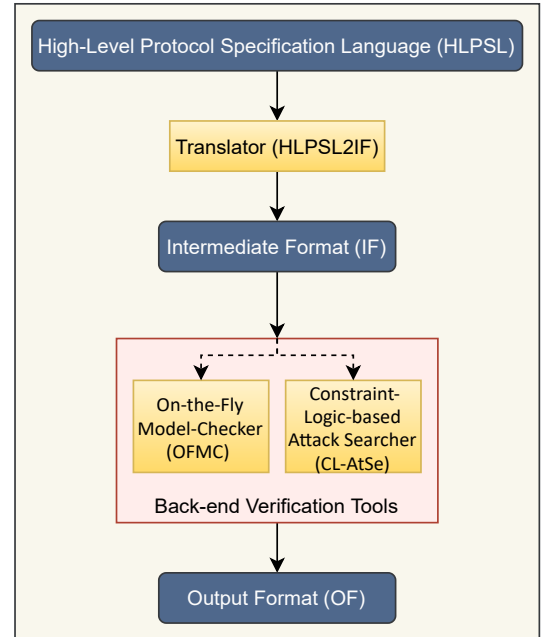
High-Level Protocol Specification Language (HLPSL)

Translator (HLPSL2IF)

Intermediate Format (IF)

On-the-Fly Model-Checker (OFMC)

Constraint-Logic-based Attack Searcher (CL-AtSe)

Back-end Verification Tools

Output Format (OF)